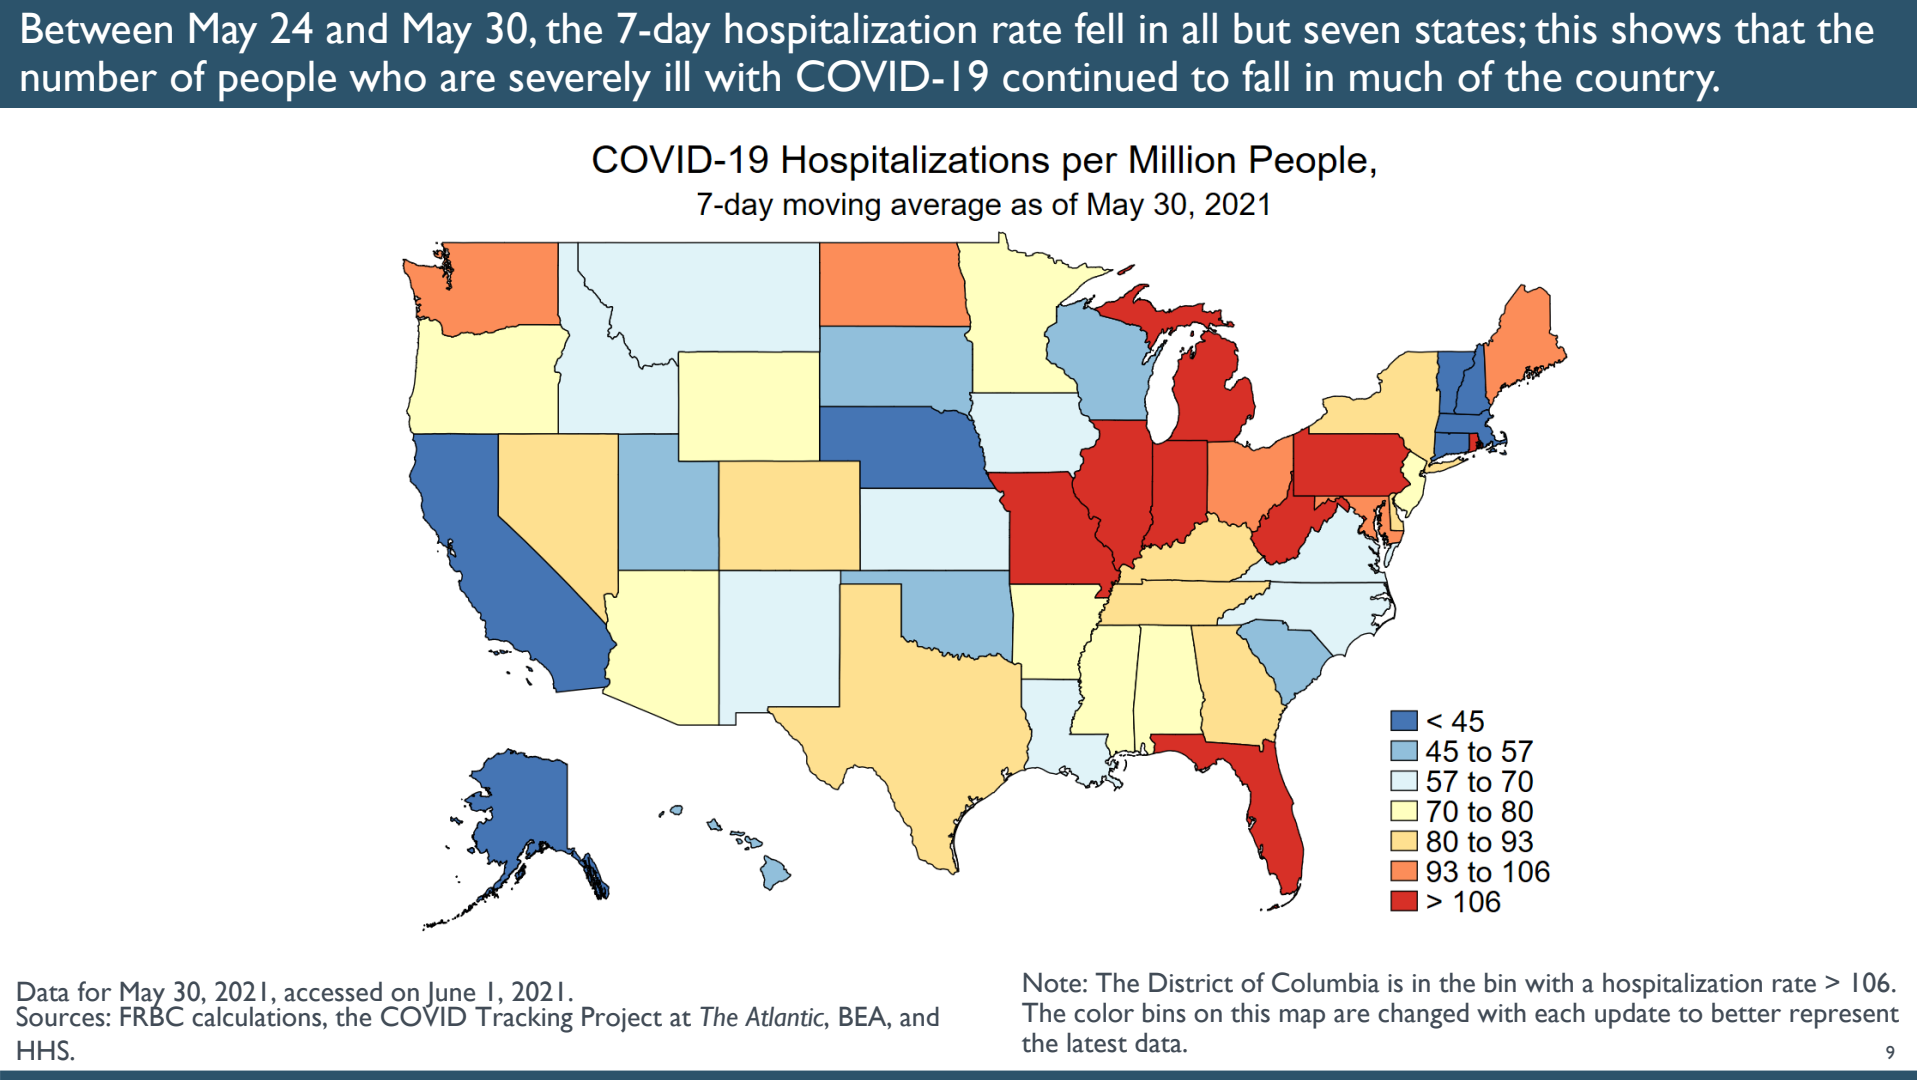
Between May 24 and May 30, the 7-day hospitalization rate fell in all but seven states; this shows that the number of people who are severely ill with COVID-19 continued to fall in much of the country.

COVID-19 Hospitalizations per Million People,
7-day moving average as of May 30, 2021

< 45
45 to 57
57 to 70
70 to 80
80 to 93
93 to 106
> 106

Data for May 30, 2021, accessed on June 1, 2021.
Sources: FRBC calculations, the COVID Tracking Project at The Atlantic, BEA, and HHS.

Note: The District of Columbia is in the bin with a hospitalization rate > 106. The color bins on this map are changed with each update to better represent the latest data.

9